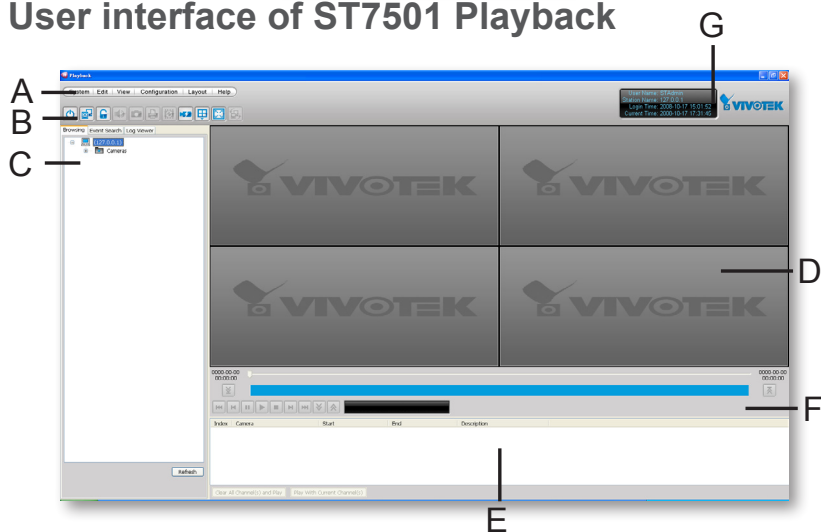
User interface of ST7501 Playback

G

A

B

C

D

F

E

Playback

System | Edit | View | Configuration | Layout | Help

User Name: STAdmin
Station Name: 127.0.0.1
Login Time: 2008-10-17 15:01:52
Current Time: 2008-10-17 17:31:45

VIVOTEK

Browsing | Event Search | Log Viewer

127.0.0.1

Cameras

VIVOTEK

VIVOTEK

VIVOTEK

VIVOTEK

0000-00-00
00:00:00

0000-00-00
00:00:00

Index | Camera | Start | End | Description

Refresh

Clear all Channel(s) and Play | Play With Current Channel(s)